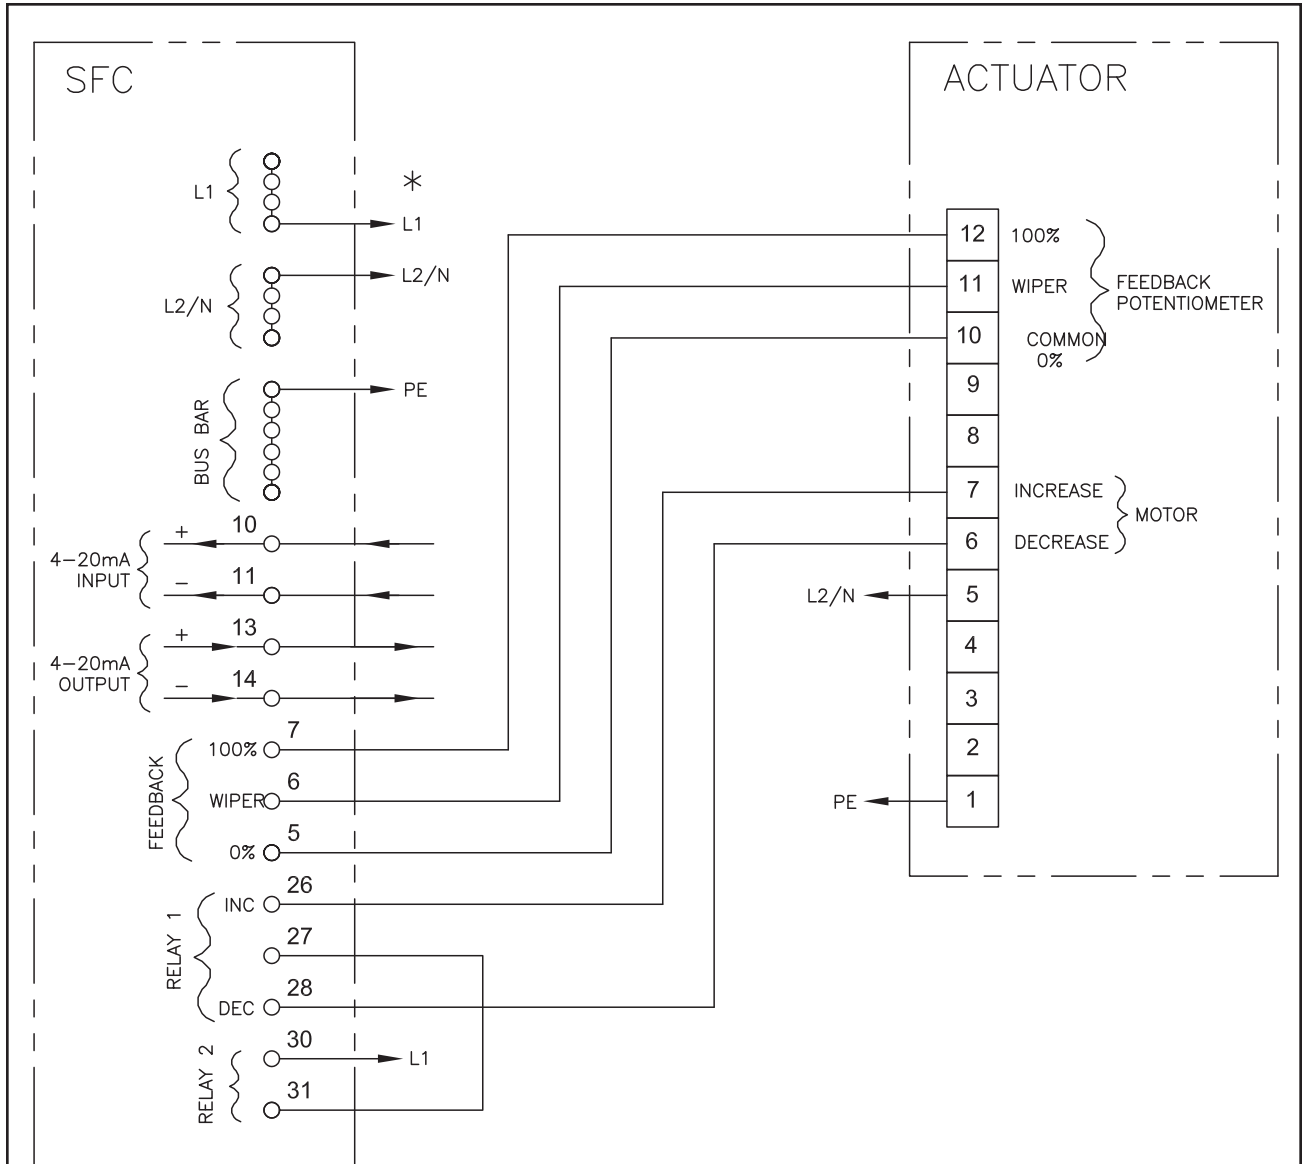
SFC

L1

*

L1

L2/N

L2/N

BUS BAR

PE

4–20mA INPUT

+ 10

– 11

4–20mA OUTPUT

+ 13

– 14

FEEDBACK

100% 7

WIPER 6

0% 5

RELAY 1

INC 26

27

DEC 28

RELAY 2

30

L1

31

ACTUATOR

12 100%

11 WIPER

10 COMMON 0%

FEEDBACK POTENTIOMETER

9

8

7 INCREASE

6 DECREASE

MOTOR

L2/N 5

4

3

2

PE 1